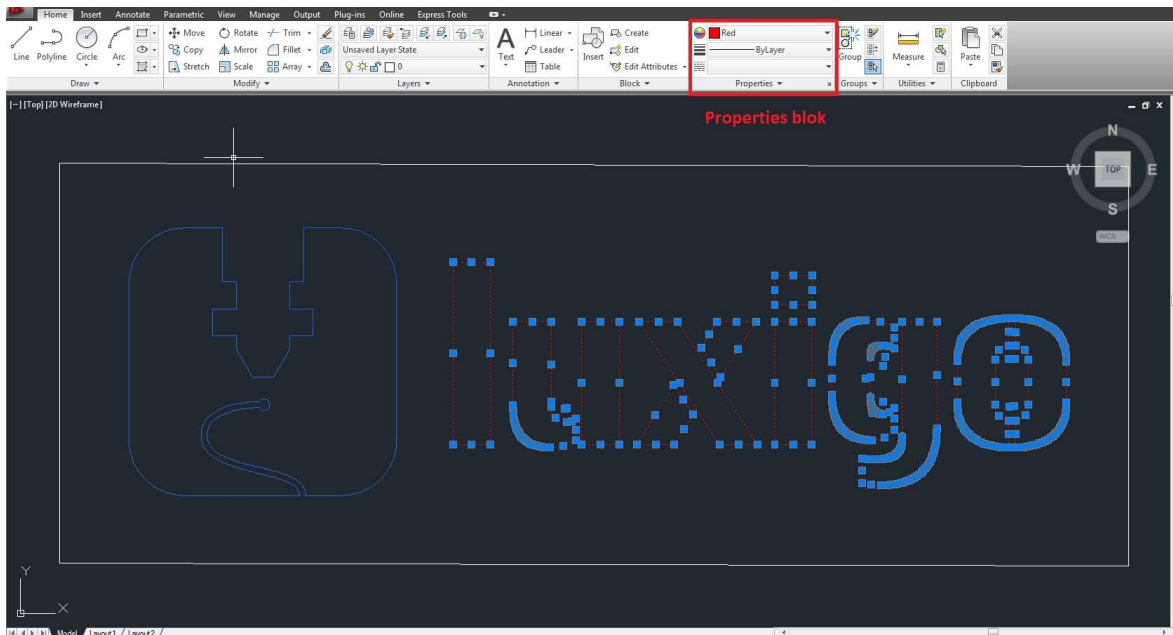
Home Insert Annotate Parametric View Manage Output Plug-ins Online Express Tools

Line Polyline Circle Arc
Move Rotate Trim
Copy Mirror Fillet
Stretch Scale Array
Unsaved Layer State
0
Text
Linear
Leader
Table
Insert
Create
Edit
Edit Attributes
Red
ByLayer
Group
Measure
Paste

Draw Modify Layers Annotation Block Properties Groups Utilities Clipboard

[−] [Top] [2D Wireframe]

Properties blok

N
W TOP E
S
WCS

Y
X

Model Layout1 Layout2